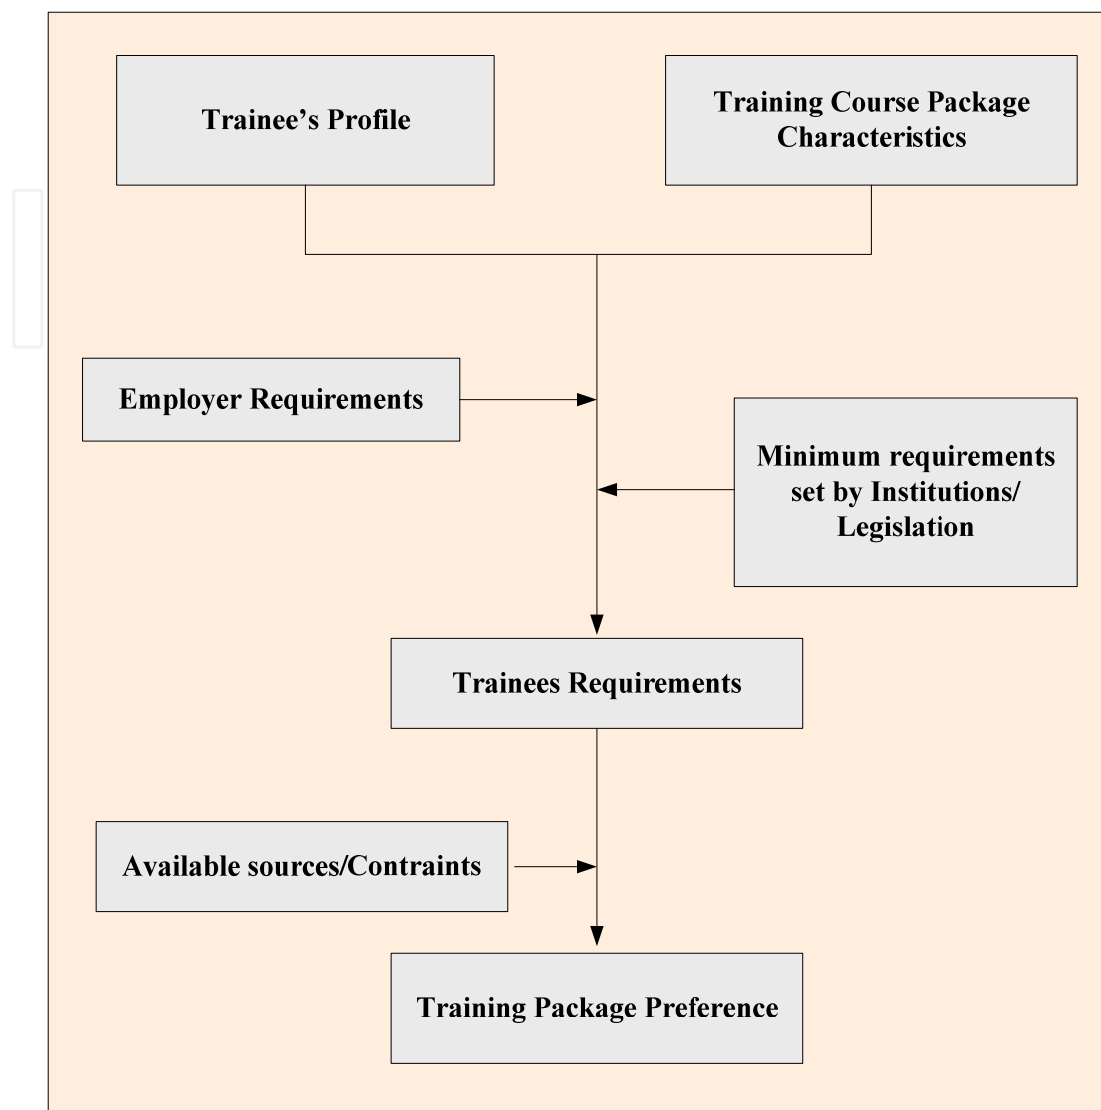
Trainee’s Profile

Training Course Package Characteristics

Employer Requirements

Minimum requirements set by Institutions/ Legislation

Trainees Requirements

Available sources/Contraints

Training Package Preference